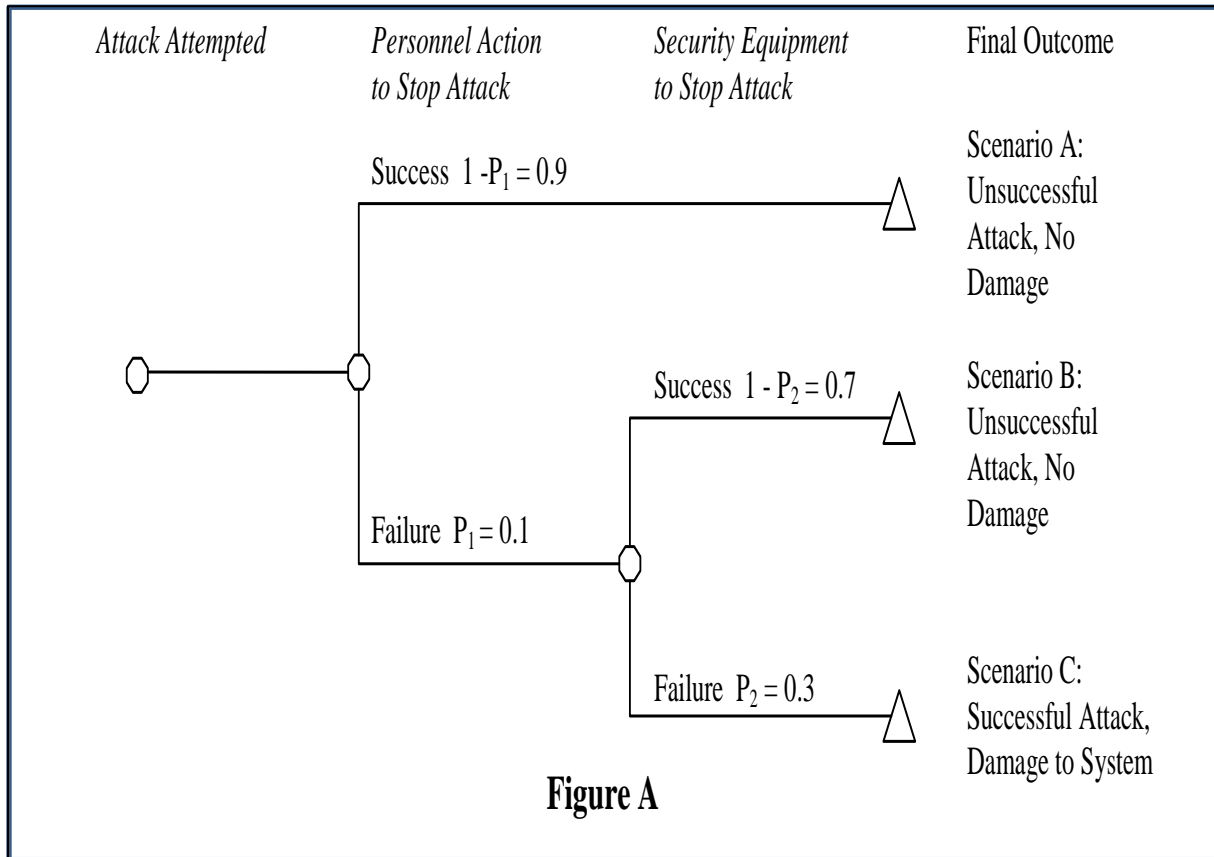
Attack Attempted

Personnel Action to Stop Attack

Security Equipment to Stop Attack

Final Outcome

Success $1 - P_1 = 0.9$

Scenario A: Unsuccessful Attack, No Damage

Success $1 - P_2 = 0.7$

Scenario B: Unsuccessful Attack, No Damage

Failure $P_1 = 0.1$

Failure $P_2 = 0.3$

Scenario C: Successful Attack, Damage to System

**Figure A**